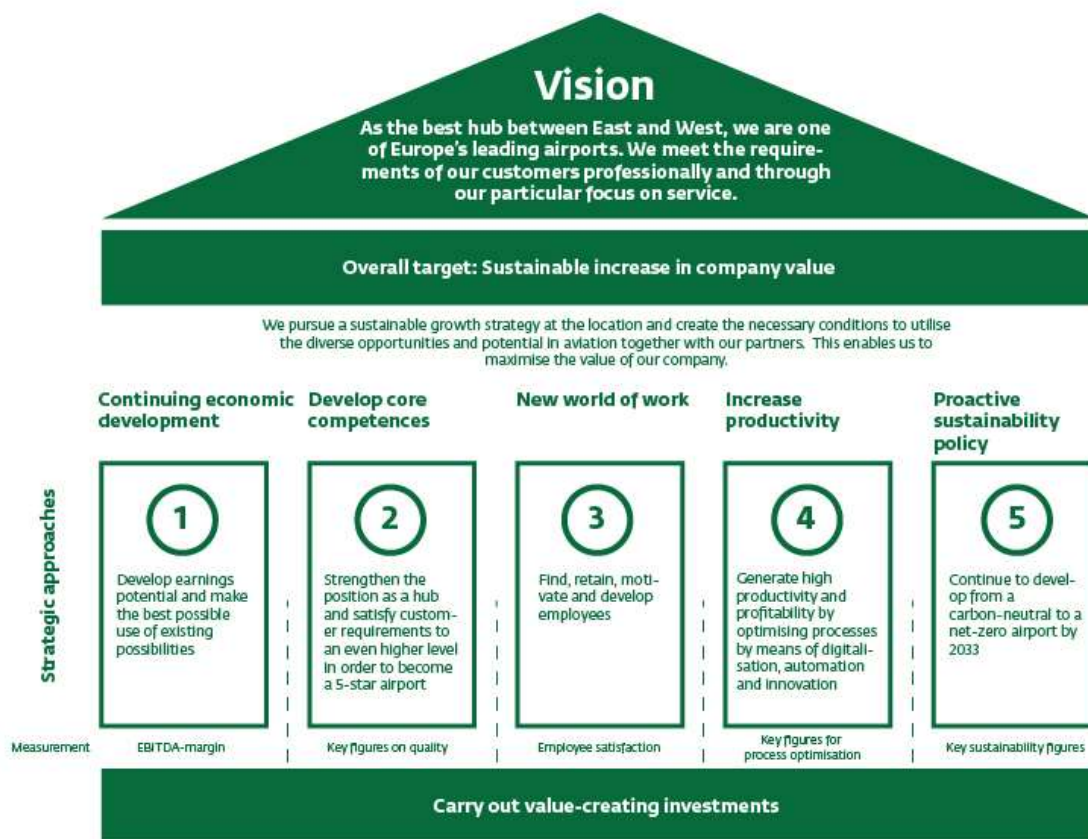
Vision

As the best hub between East and West, we are one of Europe's leading airports. We meet the requirements of our customers professionally and through our particular focus on service.

Overall target: Sustainable increase in company value

We pursue a sustainable growth strategy at the location and create the necessary conditions to utilise the diverse opportunities and potential in aviation together with our partners. This enables us to maximise the value of our company.

Strategic approaches

Continuing economic development

1

Develop earnings potential and make the best possible use of existing possibilities

Develop core competences

2

Strengthen the position as a hub and satisfy customer requirements to an even higher level in order to become a 5-star airport

New world of work

3

Find, retain, motivate and develop employees

Increase productivity

4

Generate high productivity and profitability by optimising processes by means of digitalisation, automation and innovation

Proactive sustainability policy

5

Continue to develop from a carbon-neutral to a net-zero airport by 2033

Measurement

EBITDA-margin

Key figures on quality

Employee satisfaction

Key figures for process optimisation

Key sustainability figures

Carry out value-creating investments